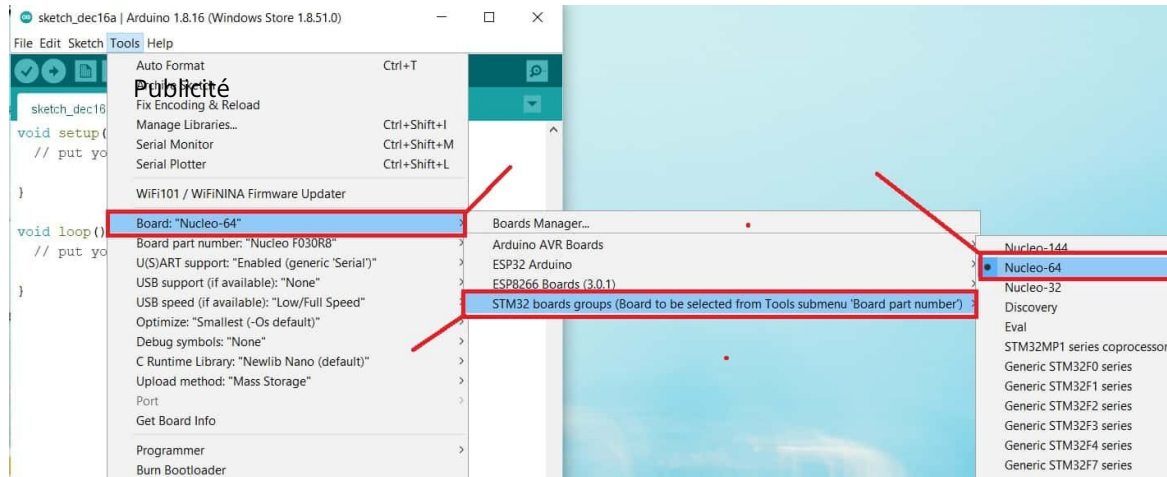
sketch_dec16a | Arduino 1.8.16 (Windows Store 1.8.51.0)

File Edit Sketch Tools Help

sketch_dec16

void setup(
  // put yo

}

void loop()
  // put yo

}

Auto Format Ctrl+T
Publicité
Fix Encoding & Reload
Manage Libraries... Ctrl+Shift+I
Serial Monitor Ctrl+Shift+M
Serial Plotter Ctrl+Shift+L
WiFi101 / WiFiNINA Firmware Updater
Board: "Nucleo-64"
Board part number: "Nucleo F030R8"
U(S)ART support: "Enabled (generic 'Serial')"
USB support (if available): "None"
USB speed (if available): "Low/Full Speed"
Optimize: "Smallest (-Os default)"
Debug symbols: "None"
C Runtime Library: "Newlib Nano (default)"
Upload method: "Mass Storage"
Port
Get Board Info
Programmer
Burn Bootloader

Boards Manager...
Arduino AVR Boards
ESP32 Arduino
ESP8266 Boards (3.0.1)
STM32 boards groups (Board to be selected from Tools submenu 'Board part number')

Nucleo-144
Nucleo-64
Nucleo-32
Discovery
Eval
STM32MP1 series coprocessor
Generic STM32F0 series
Generic STM32F1 series
Generic STM32F2 series
Generic STM32F3 series
Generic STM32F4 series
Generic STM32F7 series